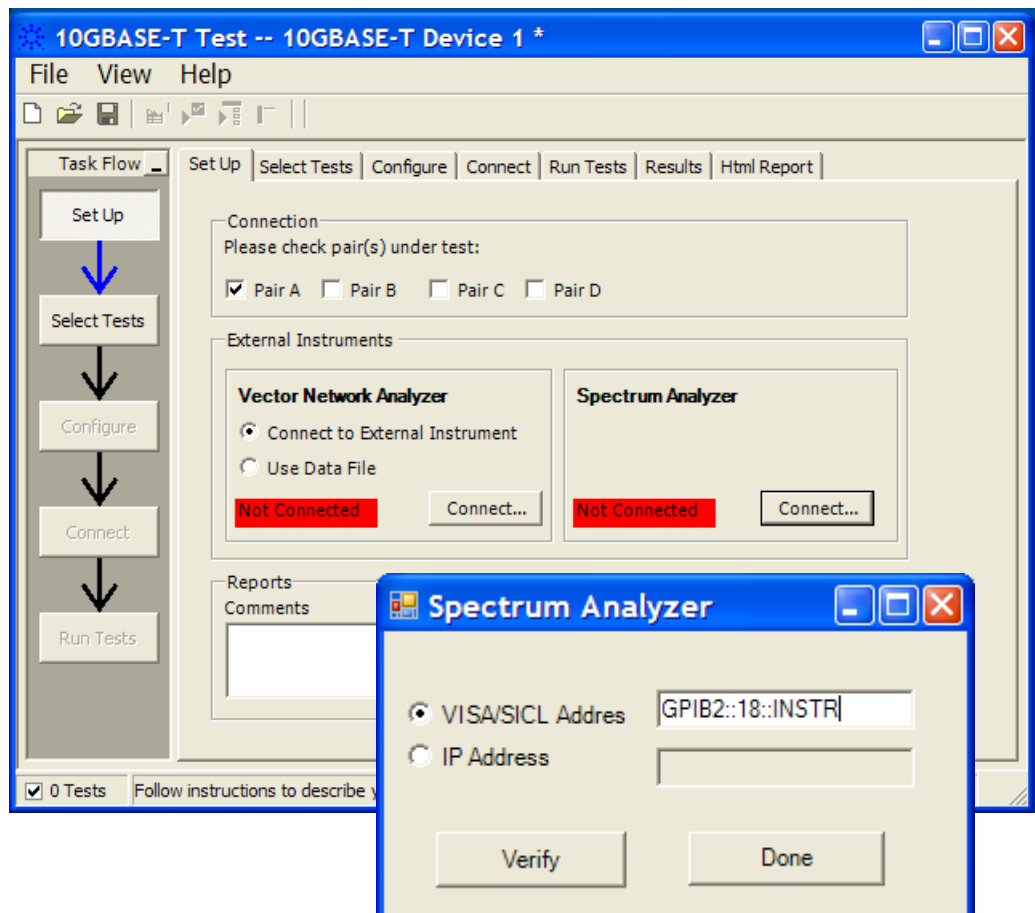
10GBASE-T Test -- 10GBASE-T Device 1 *

File View Help

Task Flow

Set Up

Select Tests

Configure

Connect

Run Tests

Set Up | Select Tests | Configure | Connect | Run Tests | Results | Html Report

Connection
Please check pair(s) under test:
Pair A Pair B Pair C Pair D

External Instruments

Vector Network Analyzer
Connect to External Instrument
Use Data File
Not Connected
Connect...

Spectrum Analyzer
Not Connected
Connect...

Reports
Comments

0 Tests
Follow instructions to describe y

Spectrum Analyzer

VISA/SICL Addres
GPIB2::18::INSTR
IP Address

Verify
Done